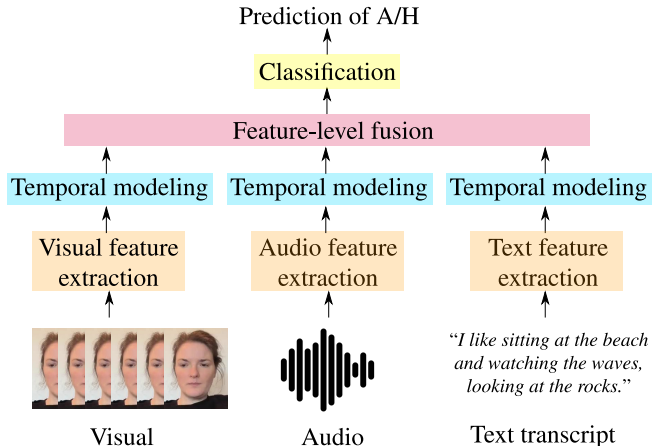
Prediction of A/H

Classification

Feature-level fusion

Temporal modeling

Temporal modeling

Temporal modeling

Visual feature extraction

Audio feature extraction

Text feature extraction

"*I like sitting at the beach and watching the waves, looking at the rocks.*"

Visual

Audio

Text transcript